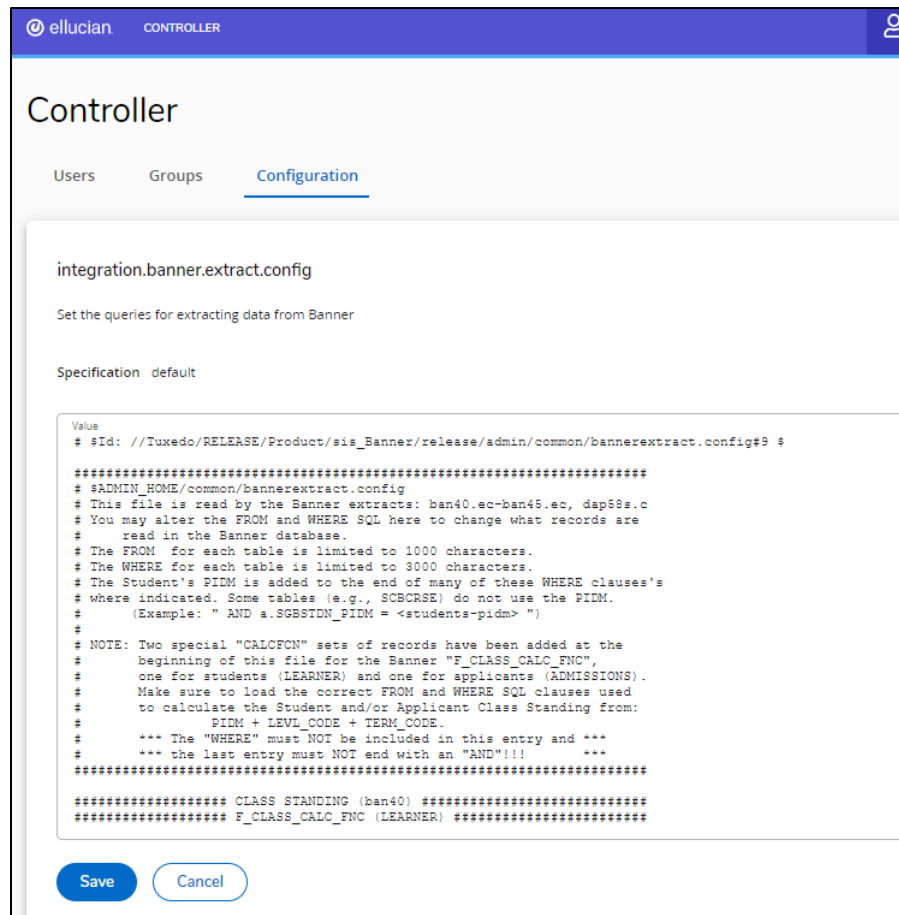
ellucian. CONTROLLER

Controller

Users Groups Configuration

integration.banner.extract.config

Set the queries for extracting data from Banner

Specification default

Value
# $Id: //Tuxedo/RELEASE/Product/sis_Banner/release/admin/common/bannerextract.config#9 $

##################################################################
# $ADMIN_HOME/common/bannerextract.config
# This file is read by the Banner extracts: ban40.ec-ban45.ec, dap58s.c
# You may alter the FROM and WHERE SQL here to change what records are
#     read in the Banner database.
# The FROM  for each table is limited to 1000 characters.
# The WHERE for each table is limited to 3000 characters.
# The Student's PIDM is added to the end of many of these WHERE clauses's
# where indicated. Some tables (e.g., SCBCRSE) do not use the PIDM.
#      (Example: " AND a.SGBSTDN_PIDM = <students-pidm> ")
#
# NOTE: Two special "CALCFCN" sets of records have been added at the
#       beginning of this file for the Banner "F_CLASS_CALC_FNC",
#       one for students (LEARNER) and one for applicants (ADMISSIONS).
#       Make sure to load the correct FROM and WHERE SQL clauses used
#       to calculate the Student and/or Applicant Class Standing from:
#              PIDM + LEVL_CODE + TERM_CODE.
#       *** The "WHERE" must NOT be included in this entry and ***
#       *** the last entry must NOT end with an "AND"!!!      ***
##################################################################

################### CLASS STANDING (ban40) ###########################
################### F_CLASS_CALC_FNC (LEARNER) #######################

Save Cancel